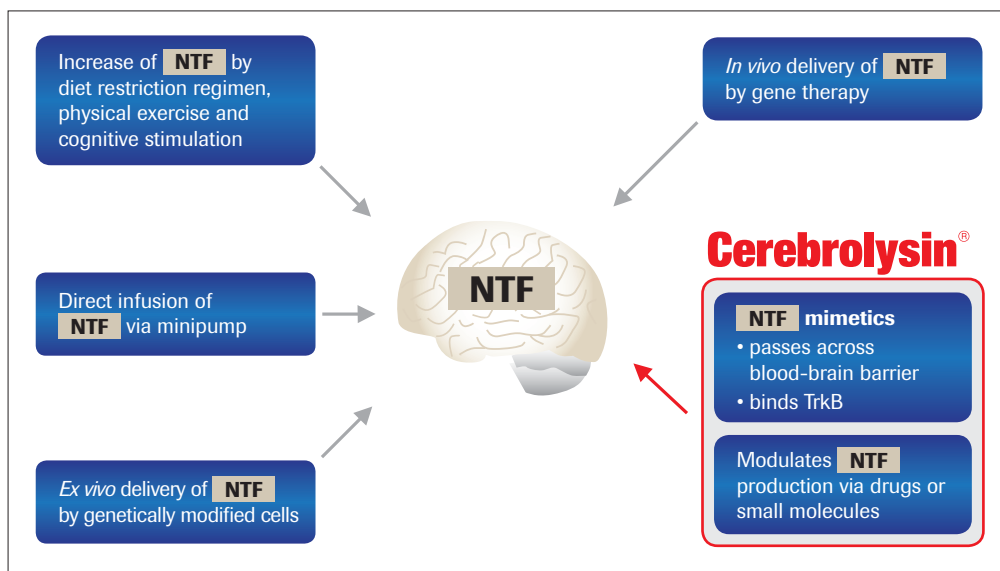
Increase of NTF by diet restriction regimen, physical exercise and cognitive stimulation

In vivo delivery of NTF by gene therapy

NTF

Cerebrolysin®

Direct infusion of NTF via minipump

NTF mimetics
• passes across blood-brain barrier
• binds TrkB

Modulates NTF production via drugs or small molecules

Ex vivo delivery of NTF by genetically modified cells